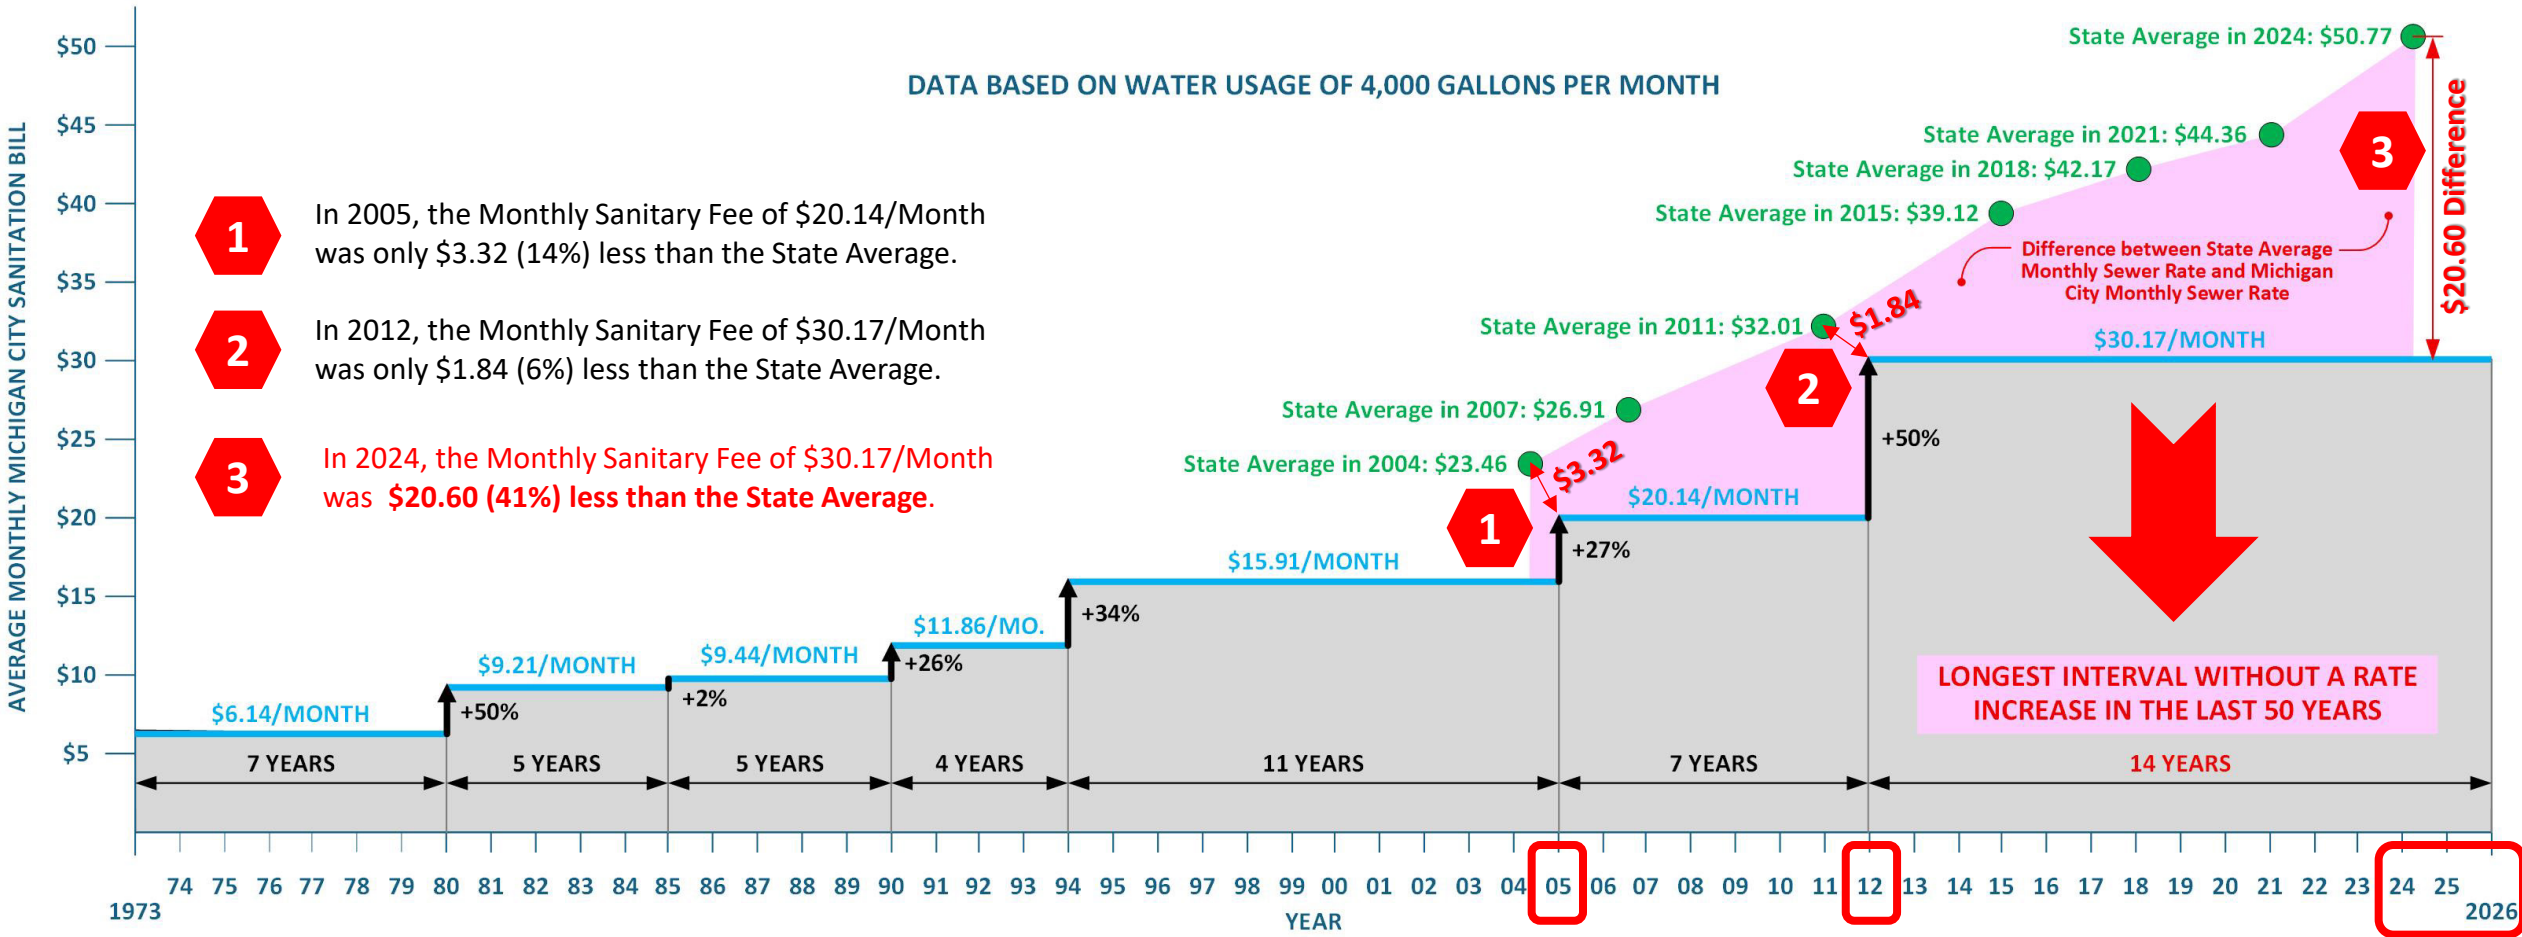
AVERAGE MONTHLY MICHIGAN CITY SANITATION BILL

$50
$45
$40
$35
$30
$25
$20
$15
$10
$5

DATA BASED ON WATER USAGE OF 4,000 GALLONS PER MONTH

1 In 2005, the Monthly Sanitary Fee of $20.14/Month was only $3.32 (14%) less than the State Average.

2 In 2012, the Monthly Sanitary Fee of $30.17/Month was only $1.84 (6%) less than the State Average.

3 In 2024, the Monthly Sanitary Fee of $30.17/Month was **$20.60 (41%) less than the State Average**.

State Average in 2024: $50.77
State Average in 2021: $44.36
State Average in 2018: $42.17
State Average in 2015: $39.12
State Average in 2011: $32.01
State Average in 2007: $26.91
State Average in 2004: $23.46

3

$20.60 Difference

Difference between State Average Monthly Sewer Rate and Michigan City Monthly Sewer Rate

$1.84
2
$3.32
1

$30.17/MONTH
+50%
$20.14/MONTH
+27%
$15.91/MONTH
+34%
$11.86/MO.
+26%
$9.44/MONTH
+2%
$9.21/MONTH
+50%
$6.14/MONTH

LONGEST INTERVAL WITHOUT A RATE INCREASE IN THE LAST 50 YEARS

7 YEARS
5 YEARS
5 YEARS
4 YEARS
11 YEARS
7 YEARS
14 YEARS

1973 74 75 76 77 78 79 80 81 82 83 84 85 86 87 88 89 90 91 92 93 94 95 96 97 98 99 00 01 02 03 04 05 06 07 08 09 10 11 12 13 14 15 16 17 18 19 20 21 22 23 24 25 2026

YEAR